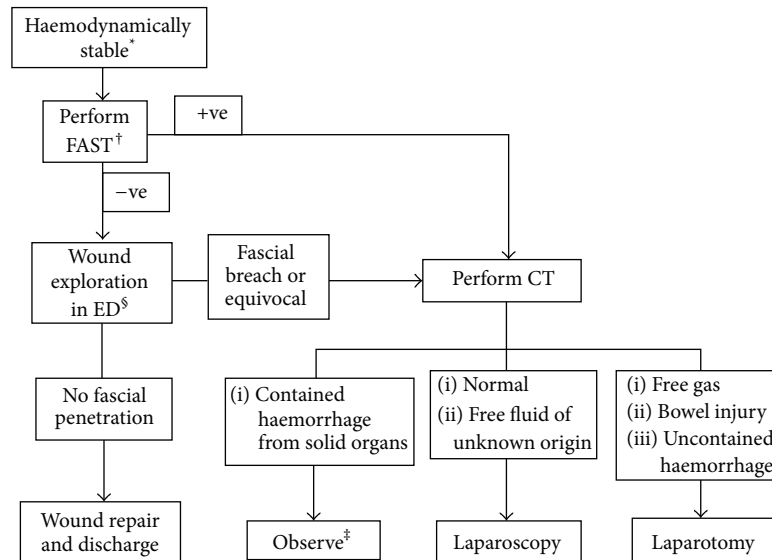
Haemodynamically stable$^{*}$

Perform FAST$^{\dagger}$

+ve

−ve

Wound exploration in ED$^{\S}$

Fascial breach or equivocal

Perform CT

No fascial penetration

Wound repair and discharge

(i) Contained haemorrhage from solid organs

Observe$^{\ddagger}$

(i) Normal
(ii) Free fluid of unknown origin

Laparoscopy

(i) Free gas
(ii) Bowel injury
(iii) Uncontained haemorrhage

Laparotomy